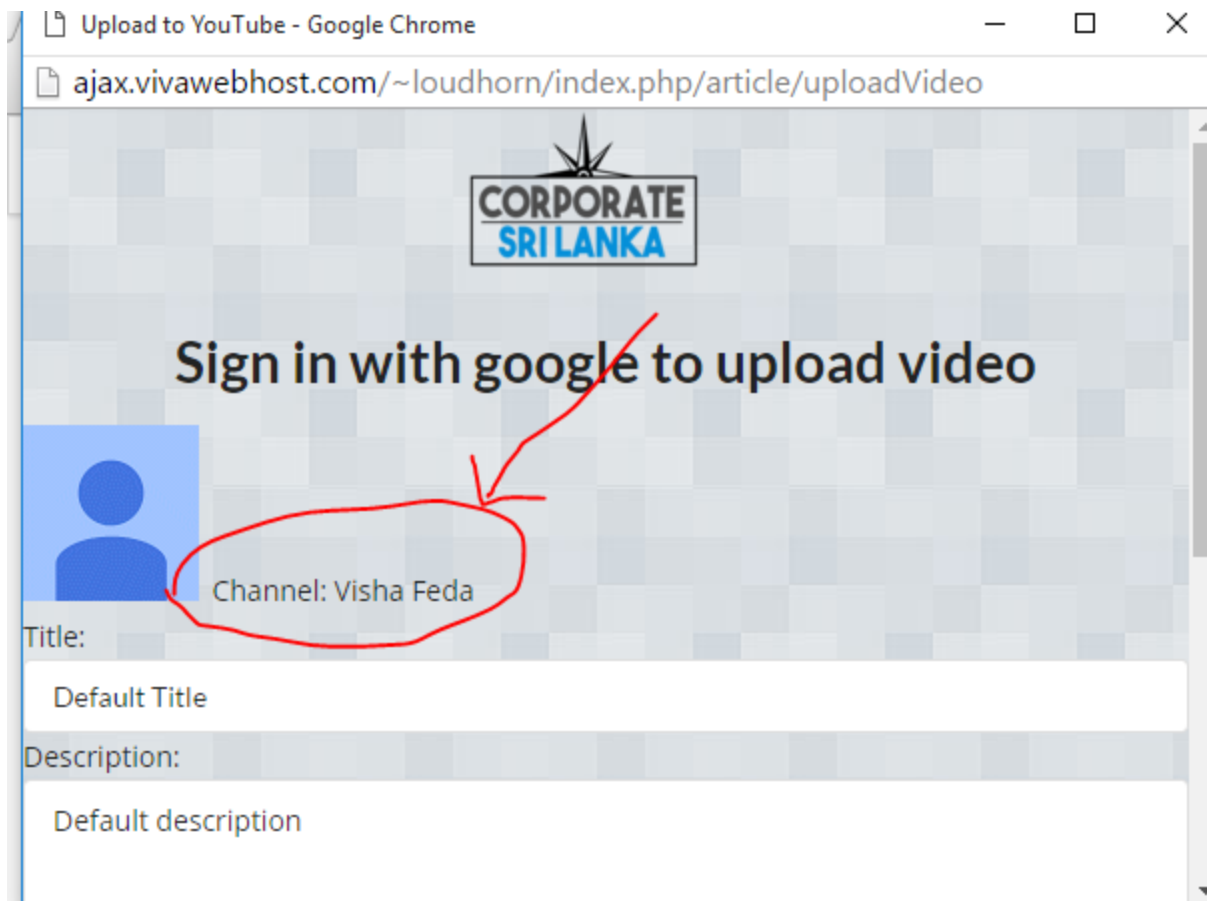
Upload to YouTube - Google Chrome

ajax.vivawebhost.com/~loudhorn/index.php/article/uploadVideo

CORPORATE
SRI LANKA

Sign in with google to upload video

Channel: Visha Feda

Title:

Default Title

Description:

Default description